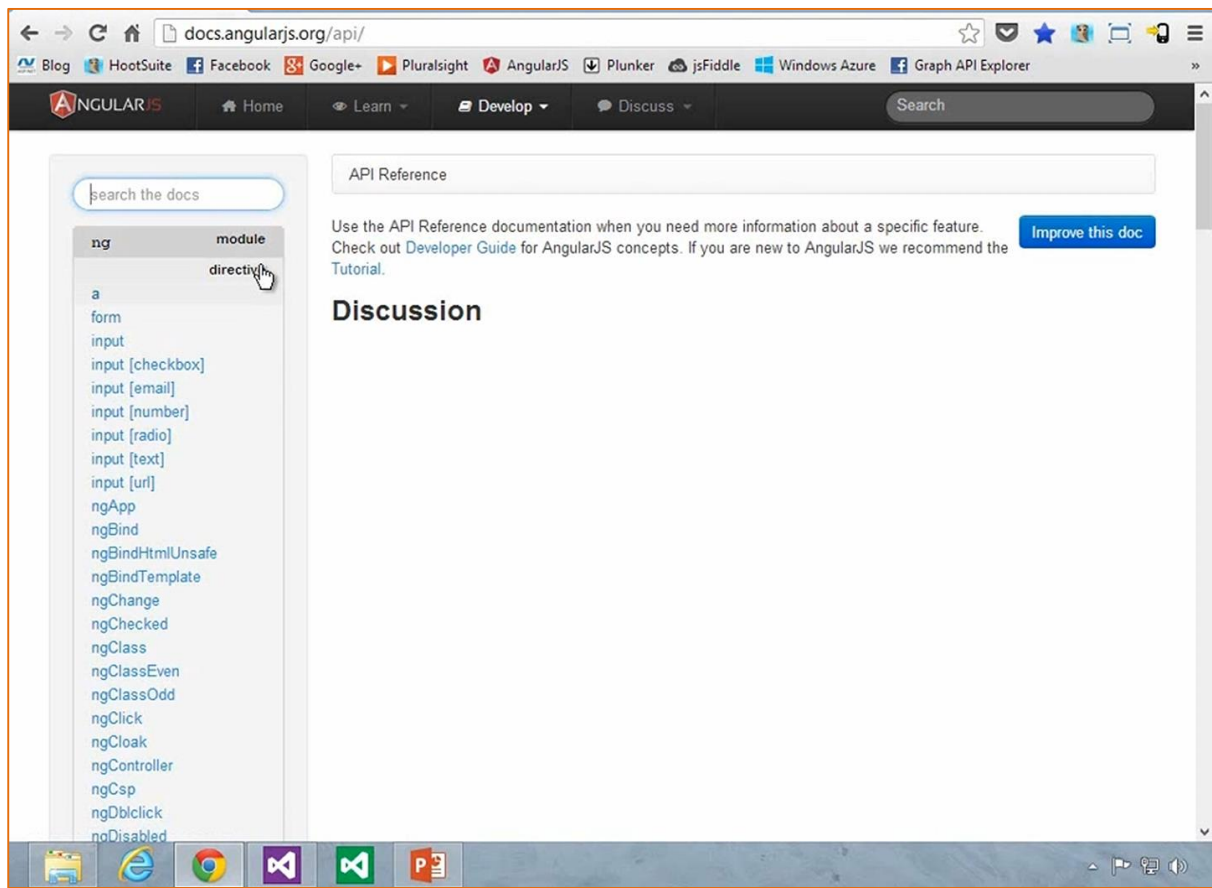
docs.angularjs.org/api/

Blog HootSuite Facebook Google+ Pluralsight AngularJS Plunker jsFiddle Windows Azure Graph API Explorer

ANGULARJS Home Learn Develop Discuss Search

search the docs

ng module

directiv

a
form
input
input [checkbox]
input [email]
input [number]
input [radio]
input [text]
input [url]
ngApp
ngBind
ngBindHtmlUnsafe
ngBindTemplate
ngChange
ngChecked
ngClass
ngClassEven
ngClassOdd
ngClick
ngCloak
ngController
ngCsp
ngDblclick
ngDisabled

API Reference

Use the API Reference documentation when you need more information about a specific feature. Check out Developer Guide for AngularJS concepts. If you are new to AngularJS we recommend the Tutorial.

Improve this doc

Discussion